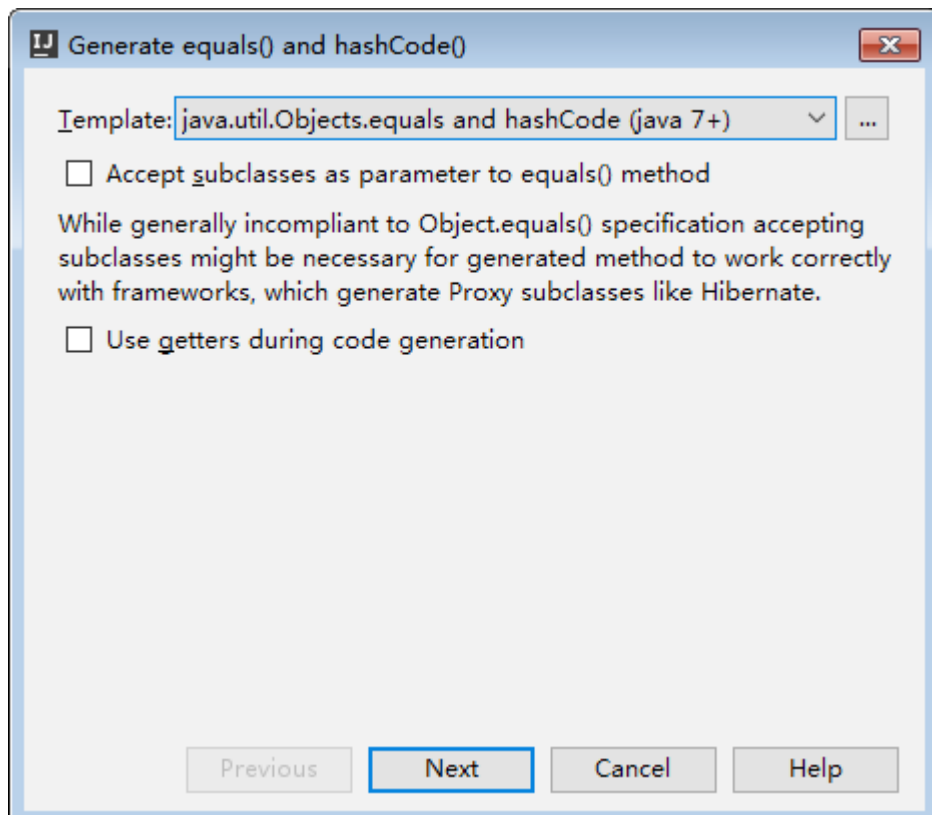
IJ Generate equals() and hashCode()

Template: java.util.Objects.equals and hashCode (java 7+) ...

Accept subclasses as parameter to equals() method

While generally incompliant to Object.equals() specification accepting subclasses might be necessary for generated method to work correctly with frameworks, which generate Proxy subclasses like Hibernate.

Use getters during code generation

Previous Next Cancel Help